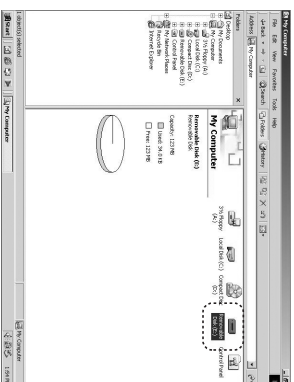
My Computer

File Edit View Favorites Tools Help

Back Search Folders History

Address My Computer

Folders ×

Desktop
My Documents
My Computer
3½ Floppy (A:)
Local Disk (C:)
Compact Disc (D:)
Removable Disk (E:)
Control Panel
My Network Places
Recycle Bin
Internet Explorer

My Computer

Removable Disk (E:)
Removable Disk

Capacity: 123 MB

Used: 34.0 KB

Free: 123 MB

3½ Floppy (A:)

Local Disk (C:)

Compact Disc (D:)

Removable Disk (E:)

Control Panel

1 object(s) selected

My Computer

Start

My Computer